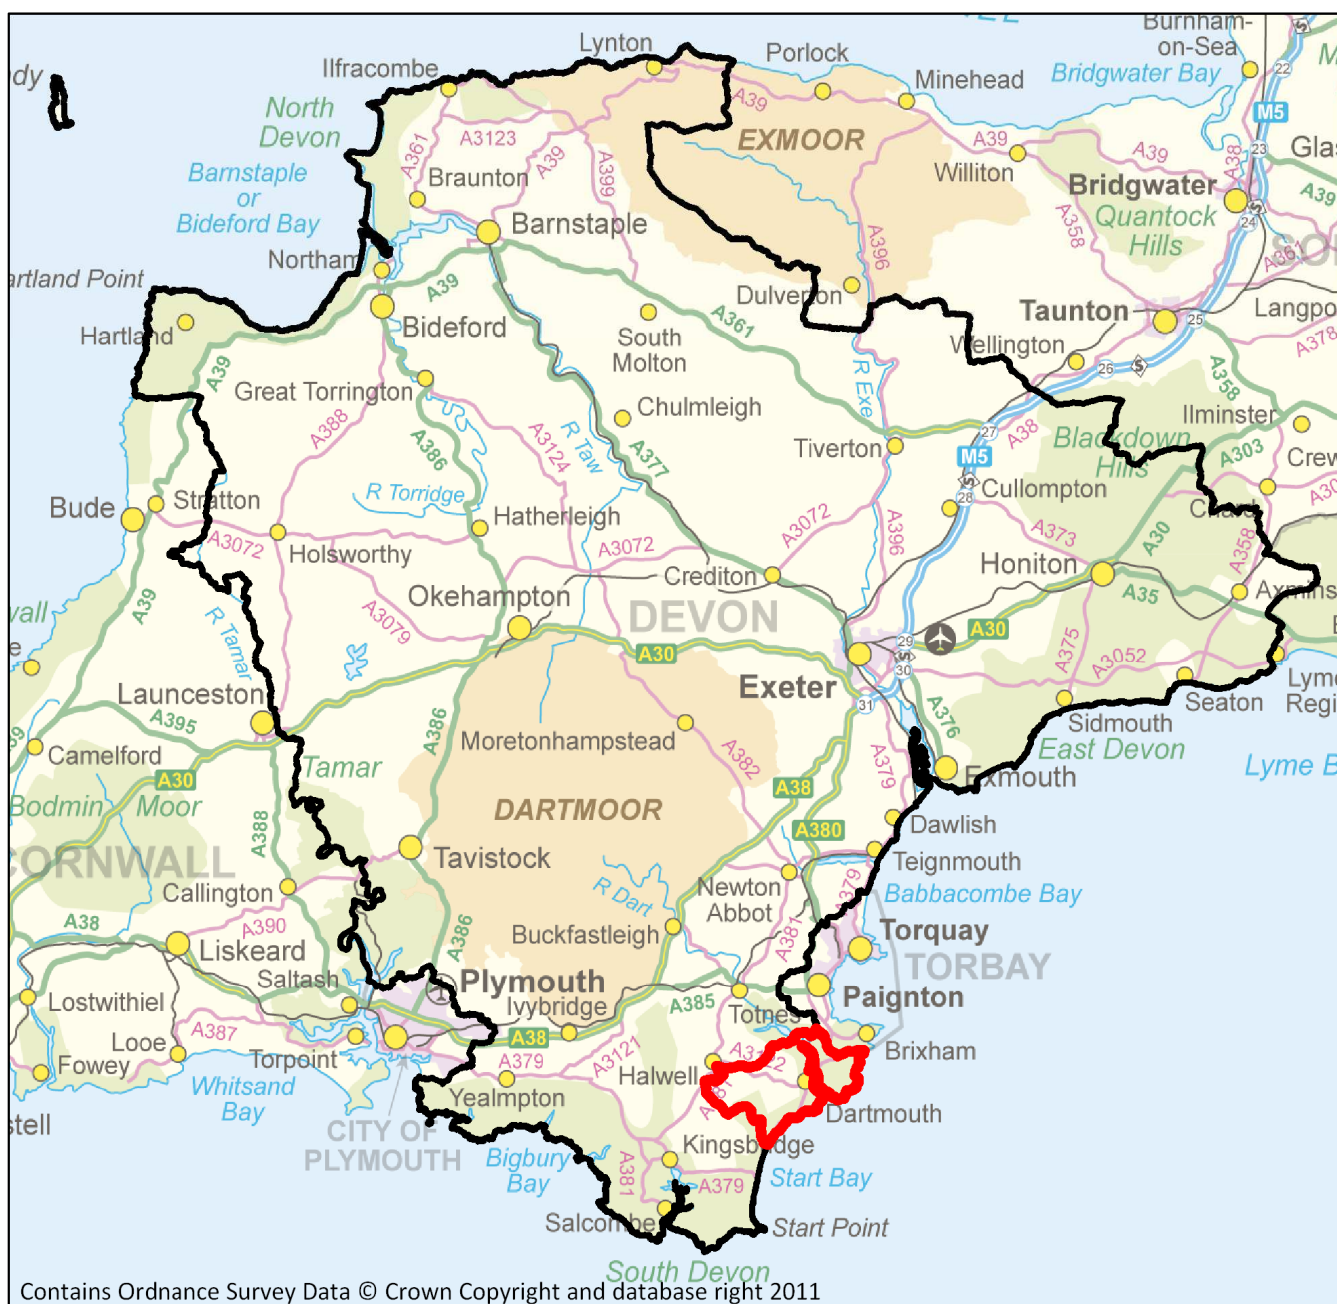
Lynton
Porlock
Burnham-on-Sea
Ilfracombe
Minehead
Bridgwater Bay
North Devon
EXMOOR
Barnstaple or Bideford Bay
A3123
Braunton
A39
A361
A399
A39
Williton
A39
Bridgwater
Quantock Hills
Glas
Barnstaple
Northam
Hartland Point
A39
Bideford
Hartland
Dulverton
South Molton
A361
A396
Taunton
Wellington
Langpo
A378
A358
Great Torrington
A388
A386
A3124
R Taw
Chulmleigh
A377
R Exe
Tiverton
M5
A38
Blackdown Hills
Ilminster
A303
Crew
Bude
Stratton
R Torridge
Hatherleigh
A3072
Cullompton
A373
A30
Chard
A358
A3072
Holsworthy
A3079
A3072
Crediton
A396
Honiton
A35
Axminster
Okehampton
DEVON
A30
Exeter
A30
A375
A3052
A39
R Tamar
Launceston
A395
A386
Moretonhampstead
A382
Sidmouth
Seaton
Lyme Regis
East Devon
Lyme B
A376
A379
Exmouth
Camelford
A30
Bodmin Moor
Tamar
DARTMOOR
A38
A380
Dawlish
CORNWALL
A388
Tavistock
Teignmouth
Babbacombe Bay
Callington
R Dart
Newton Abbot
A379
A390
A386
Buckfastleigh
A381
Torquay
TORBAY
Liskeard
Saltash
Plymouth
Paignton
Lostwithiel
Ivybridge
A385
Totnes
A38
A387
Looe
Torpoint
A379
A3121
A3122
Brixham
Fowey
Halwell
Whitsand Bay
Yealmpton
A381
Dartmouth
stell
CITY OF PLYMOUTH
Bigbury Bay
Kingsbridge
A381
A379
Start Bay
Salcombe
Start Point
South Devon
Contains Ordnance Survey Data © Crown Copyright and database right 2011